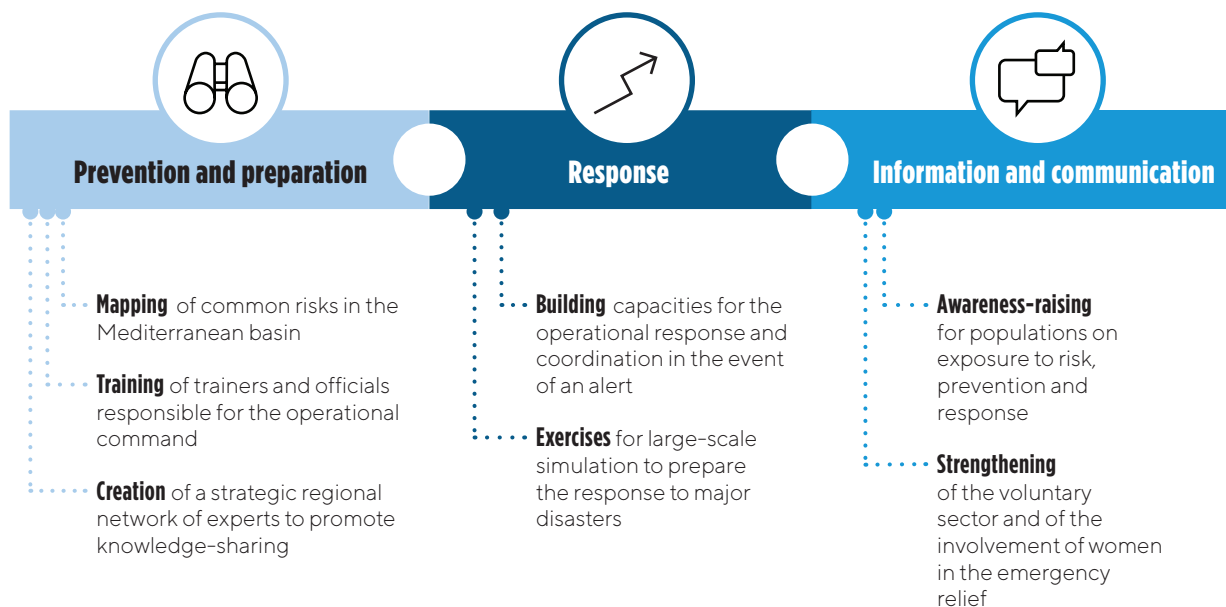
Prevention and preparation

Mapping of common risks in the Mediterranean basin

Training of trainers and officials responsible for the operational command

Creation of a strategic regional network of experts to promote knowledge-sharing

Response

Building capacities for the operational response and coordination in the event of an alert

Exercises for large-scale simulation to prepare the response to major disasters

Information and communication

Awareness-raising for populations on exposure to risk, prevention and response

Strengthening of the voluntary sector and of the involvement of women in the emergency relief